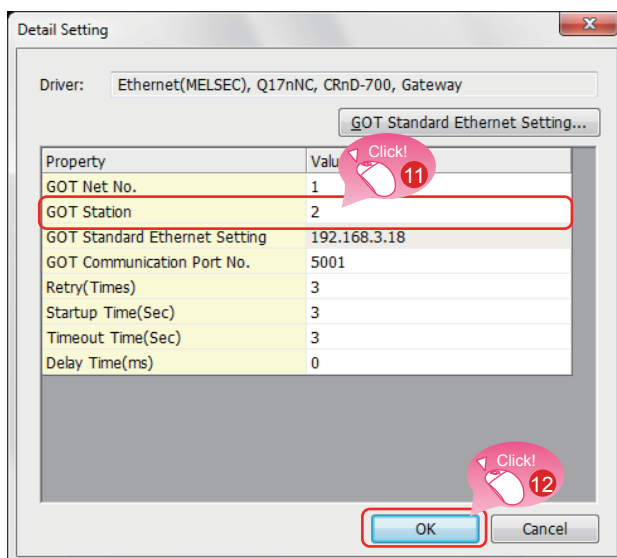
Detail Setting

Driver: Ethernet(MELSEC), Q17nNC, CRnD-700, Gateway

GOT Standard Ethernet Setting...

| Property | Valu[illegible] |
|---|---|
| GOT Net No. | 1 |
| GOT Station | 2 |
| GOT Standard Ethernet Setting | 192.168.3.18 |
| GOT Communication Port No. | 5001 |
| Retry(Times) | 3 |
| Startup Time(Sec) | 3 |
| Timeout Time(Sec) | 3 |
| Delay Time(ms) | 0 |

Click!
11

Click!
12

OK Cancel